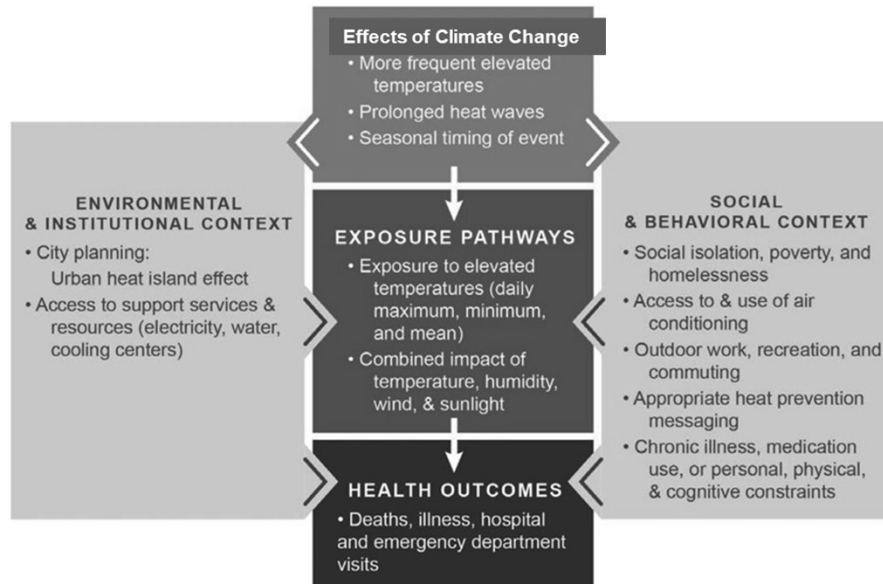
Effects of Climate Change

• More frequent elevated temperatures
• Prolonged heat waves
• Seasonal timing of event

ENVIRONMENTAL & INSTITUTIONAL CONTEXT

• City planning: Urban heat island effect
• Access to support services & resources (electricity, water, cooling centers)

EXPOSURE PATHWAYS

• Exposure to elevated temperatures (daily maximum, minimum, and mean)
• Combined impact of temperature, humidity, wind, & sunlight

SOCIAL & BEHAVIORAL CONTEXT

• Social isolation, poverty, and homelessness
• Access to & use of air conditioning
• Outdoor work, recreation, and commuting
• Appropriate heat prevention messaging
• Chronic illness, medication use, or personal, physical, & cognitive constraints

HEALTH OUTCOMES

• Deaths, illness, hospital and emergency department visits